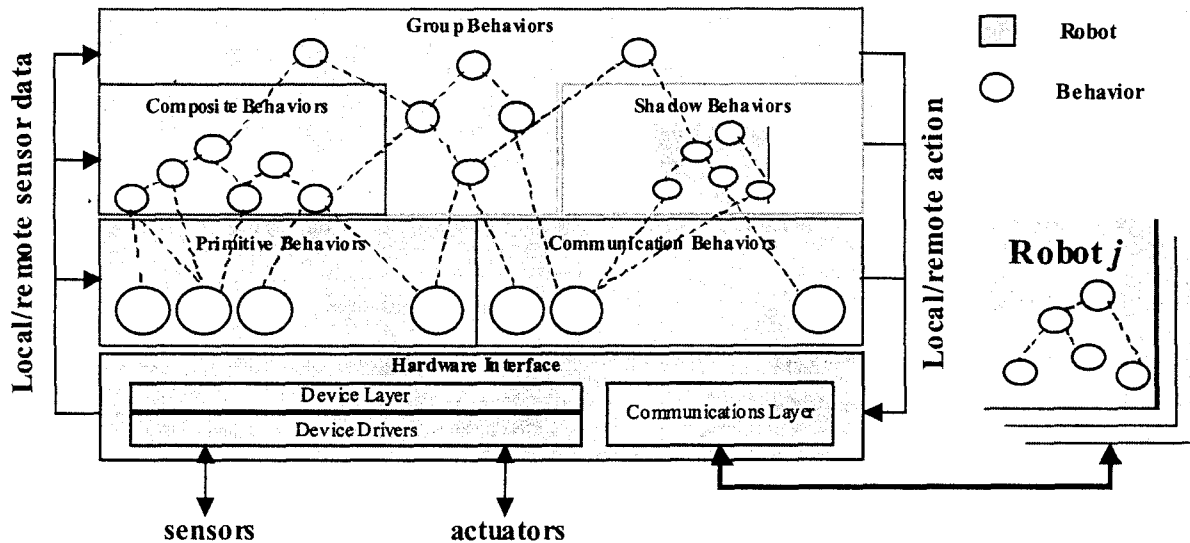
Local/remote sensor data

Group Behaviors

Composite Behaviors

Shadow Behaviors

Primitive Behaviors

Communication Behaviors

Hardware Interface

Device Layer

Device Drivers

Communications Layer

sensors

actuators

Local/remote action

Robot

Behavior

Robot $j$